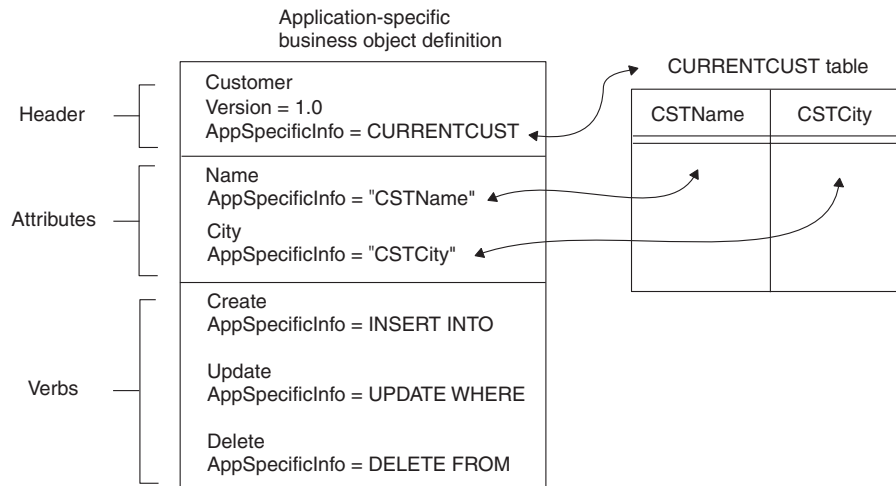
Application-specific business object definition

Header

Customer
Version = 1.0
AppSpecificInfo = CURRENTCUST

CURRENTCUST table

| CSTName | CSTCity |
|---|---|
| | |

Attributes

Name
AppSpecificInfo = "CSTName"

City
AppSpecificInfo = "CSTCity"

Verbs

Create
AppSpecificInfo = INSERT INTO

Update
AppSpecificInfo = UPDATE WHERE

Delete
AppSpecificInfo = DELETE FROM